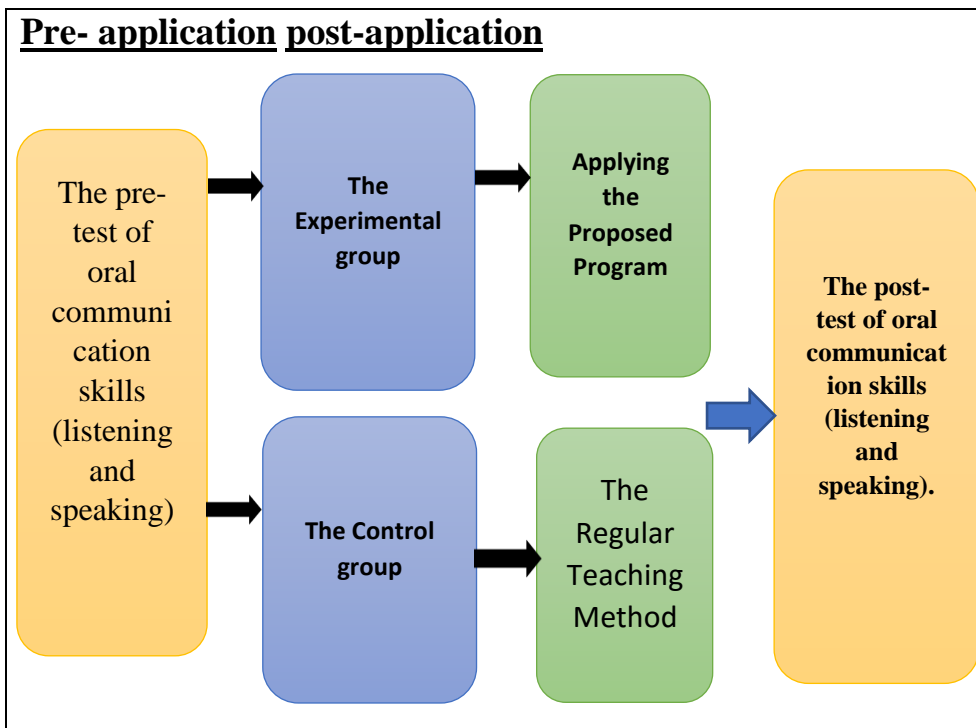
Pre- application post-application

The pre-test of oral communication skills (listening and speaking)

The Experimental group

Applying the Proposed Program

The Control group

The Regular Teaching Method

The post-test of oral communication skills (listening and speaking).